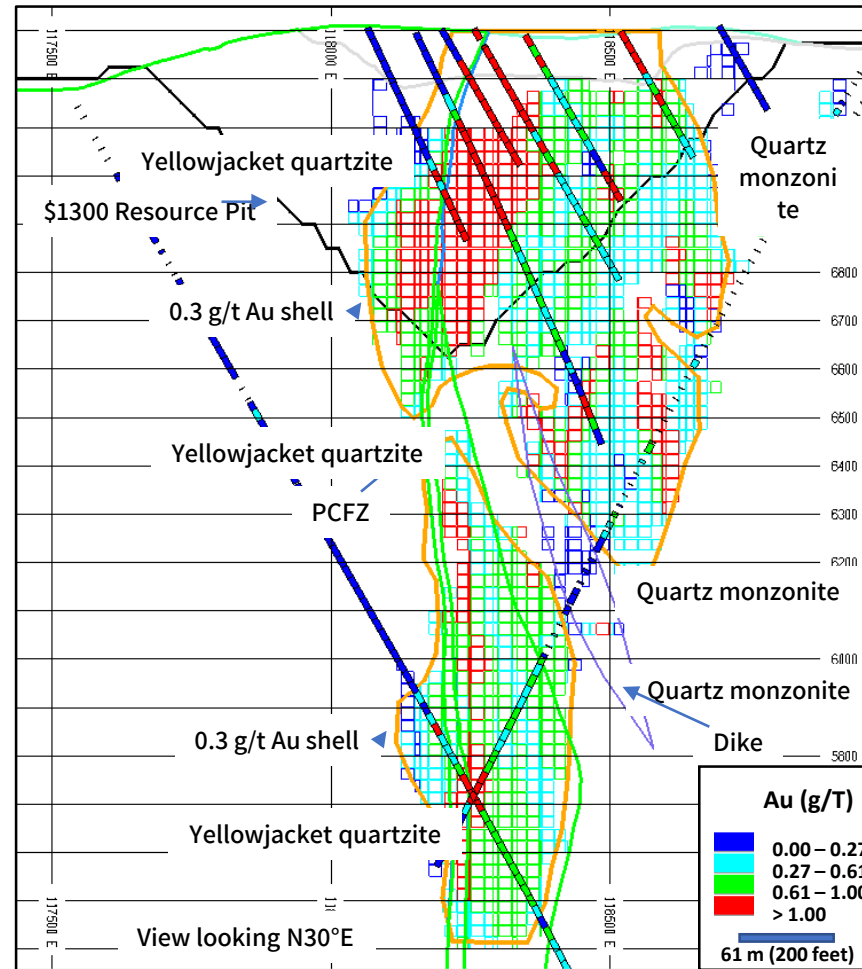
117500 E
118000 E
118500 E
Yellowjacket quartzite
Quartz monzonite
$1300 Resource Pit
6800
0.3 g/t Au shell
6700
6600
6500
Yellowjacket quartzite
6400
PCFZ
6300
6200
Quartz monzonite
6000
Quartz monzonite
Dike
0.3 g/t Au shell
5800
Au (g/T)
0.00 – 0.27
0.27 – 0.61
0.61 – 1.00
> 1.00
Yellowjacket quartzite
117500 E
118000 E
118500 E
View looking N30°E
61 m (200 feet)